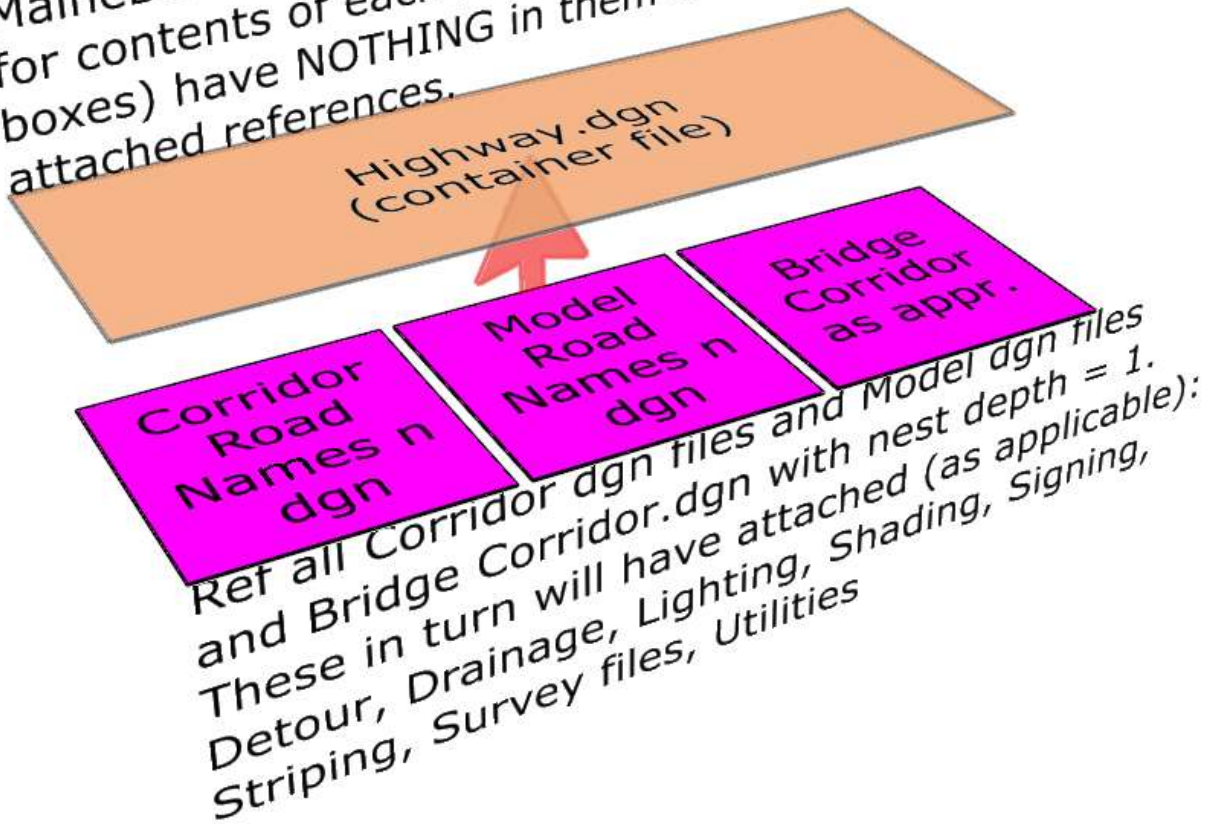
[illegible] for contents of eac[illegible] boxes) have NOTHING in the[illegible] attached references.

Highway.dgn (container file)

Corridor Road Names n dgn

Model Road Names n dgn

Bridge Corridor as appr.

Ref all Corridor dgn files and Model dgn files and Bridge Corridor.dgn with nest depth = 1. These in turn will have attached (as applicable): Detour, Drainage, Lighting, Shading, Signing, Striping, Survey files, Utilities